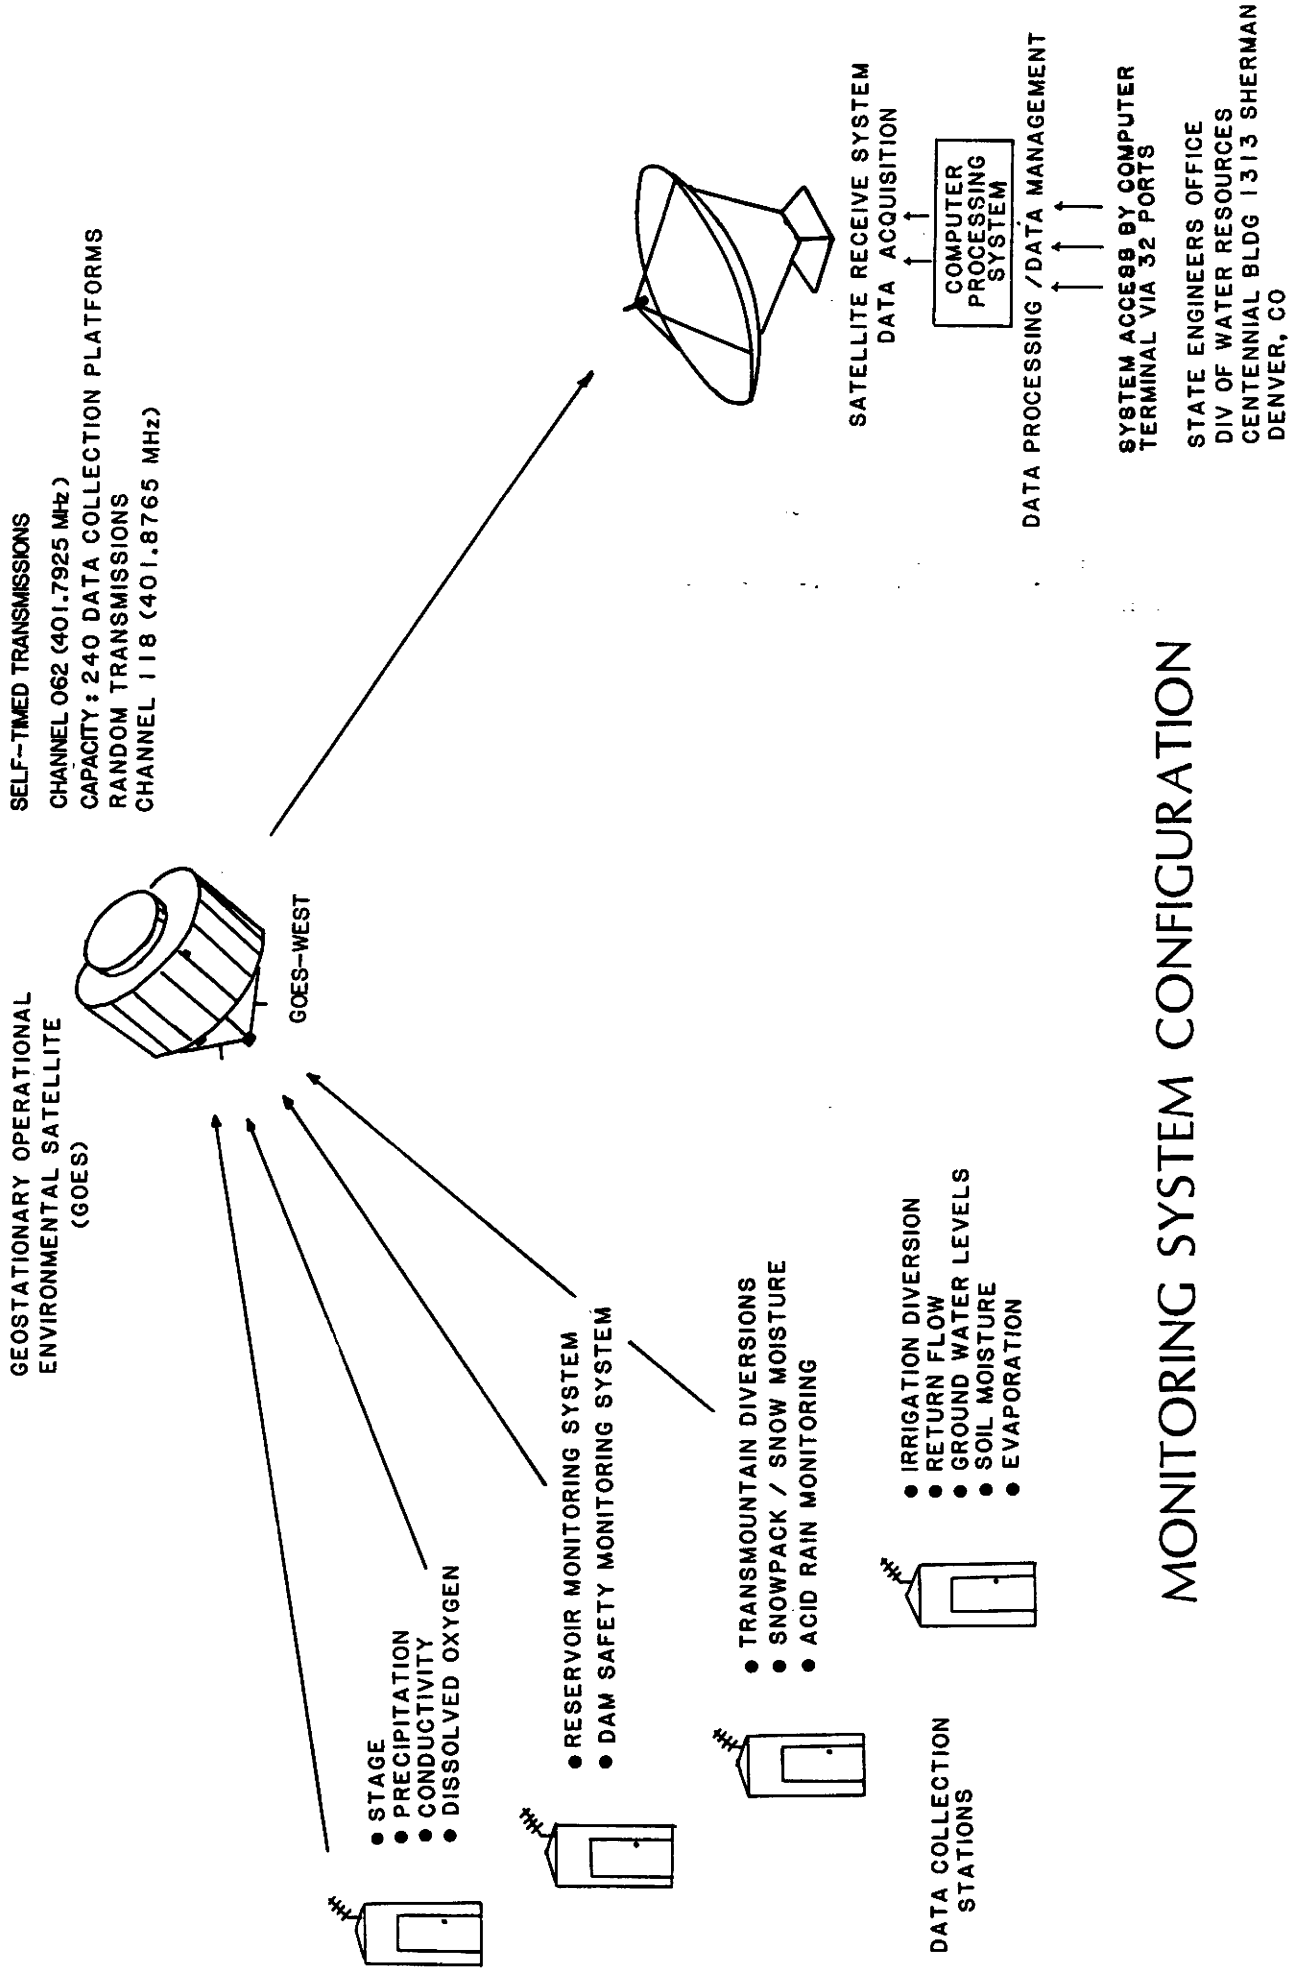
GEOSTATIONARY OPERATIONAL ENVIRONMENTAL SATELLITE (GOES)

GOES-WEST

SELF-TIMED TRANSMISSIONS
CHANNEL 062 (401.7925 MHz)
CAPACITY: 240 DATA COLLECTION PLATFORMS
RANDOM TRANSMISSIONS
CHANNEL 118 (401.8765 MHz)

SATELLITE RECEIVE SYSTEM
DATA ACQUISITION

COMPUTER PROCESSING SYSTEM

DATA PROCESSING / DATA MANAGEMENT

SYSTEM ACCESS BY COMPUTER TERMINAL VIA 32 PORTS

STATE ENGINEERS OFFICE
DIV OF WATER RESOURCES
CENTENNIAL BLDG 1313 SHERMAN
DENVER, CO

● STAGE
● PRECIPITATION
● CONDUCTIVITY
● DISSOLVED OXYGEN

● RESERVOIR MONITORING SYSTEM
● DAM SAFETY MONITORING SYSTEM

● TRANSMOUNTAIN DIVERSIONS
● SNOWPACK / SNOW MOISTURE
● ACID RAIN MONITORING

● IRRIGATION DIVERSION
● RETURN FLOW
● GROUND WATER LEVELS
● SOIL MOISTURE
● EVAPORATION

DATA COLLECTION STATIONS

MONITORING SYSTEM CONFIGURATION